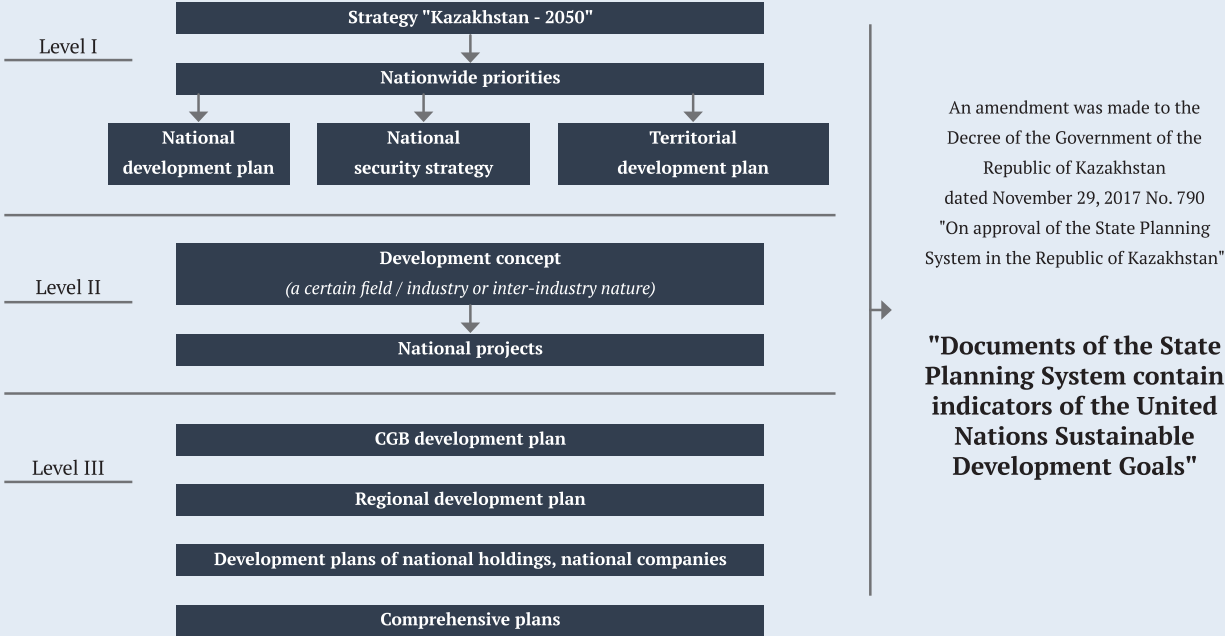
Level I

Strategy "Kazakhstan - 2050"

Nationwide priorities

National development plan

National security strategy

Territorial development plan

Level II

Development concept
(a certain field / industry or inter-industry nature)

National projects

Level III

CGB development plan

Regional development plan

Development plans of national holdings, national companies

Comprehensive plans

An amendment was made to the Decree of the Government of the Republic of Kazakhstan dated November 29, 2017 No. 790 "On approval of the State Planning System in the Republic of Kazakhstan"

"Documents of the State Planning System contain indicators of the United Nations Sustainable Development Goals"